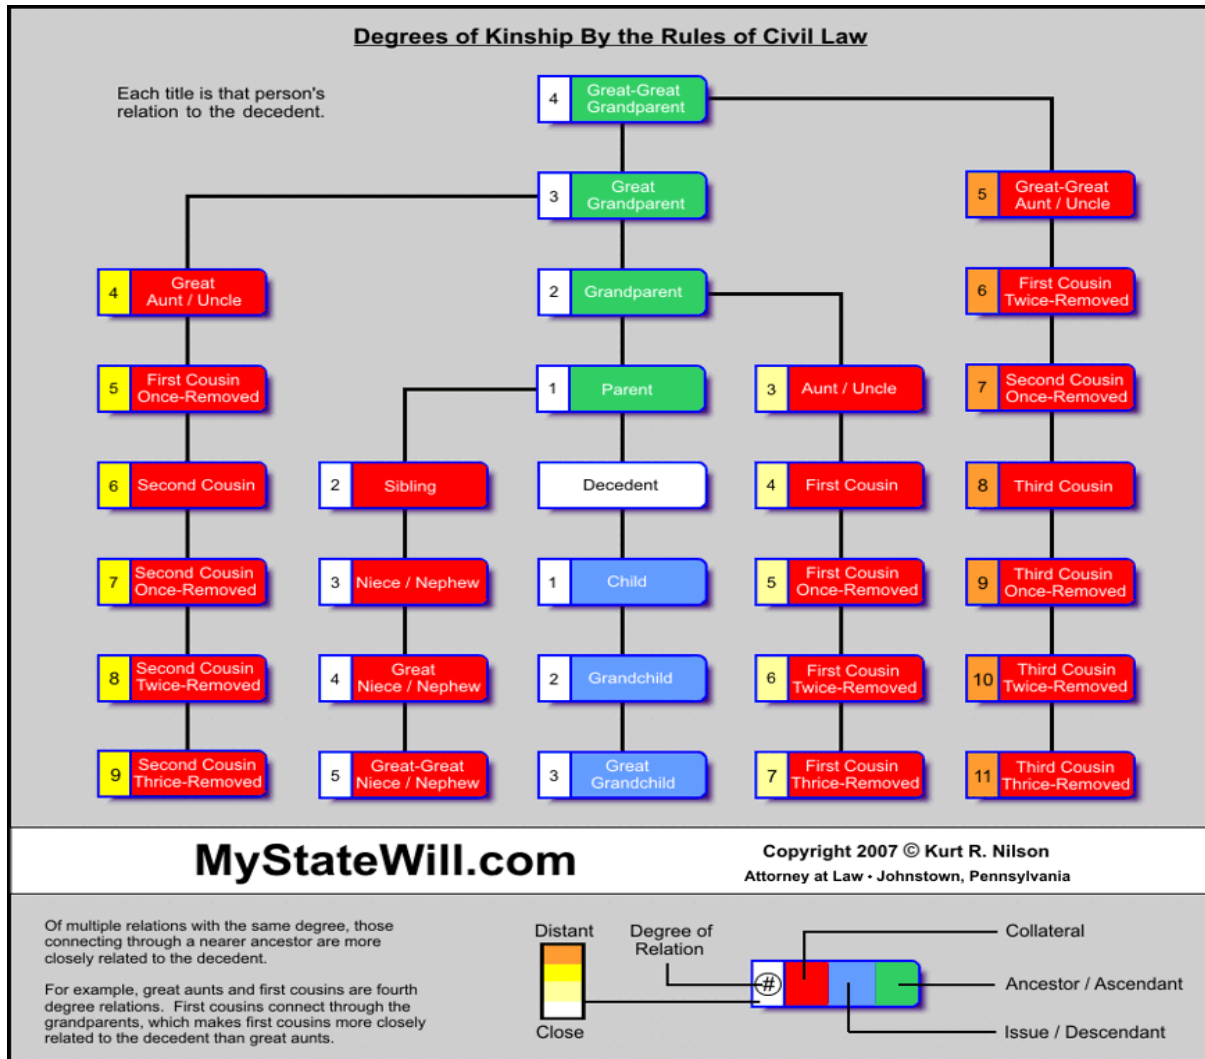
Degrees of Kinship By the Rules of Civil Law

Each title is that person's relation to the decedent.

4 Great-Great Grandparent

3 Great Grandparent

5 Great-Great Aunt / Uncle

4 Great Aunt / Uncle

2 Grandparent

6 First Cousin Twice-Removed

5 First Cousin Once-Removed

1 Parent

3 Aunt / Uncle

7 Second Cousin Once-Removed

6 Second Cousin

2 Sibling

Decedent

4 First Cousin

8 Third Cousin

7 Second Cousin Once-Removed

3 Niece / Nephew

1 Child

5 First Cousin Once-Removed

9 Third Cousin Once-Removed

8 Second Cousin Twice-Removed

4 Great Niece / Nephew

2 Grandchild

6 First Cousin Twice-Removed

10 Third Cousin Twice-Removed

9 Second Cousin Thrice-Removed

5 Great-Great Niece / Nephew

3 Great Grandchild

7 First Cousin Thrice-Removed

11 Third Cousin Thrice-Removed

MyStateWill.com

Copyright 2007 © Kurt R. Nilson
Attorney at Law • Johnstown, Pennsylvania

Of multiple relations with the same degree, those connecting through a nearer ancestor are more closely related to the decedent.

For example, great aunts and first cousins are fourth degree relations. First cousins connect through the grandparents, which makes first cousins more closely related to the decedent than great aunts.

Distant

Close

Degree of Relation

#

Collateral

Ancestor / Ascendant

Issue / Descendant